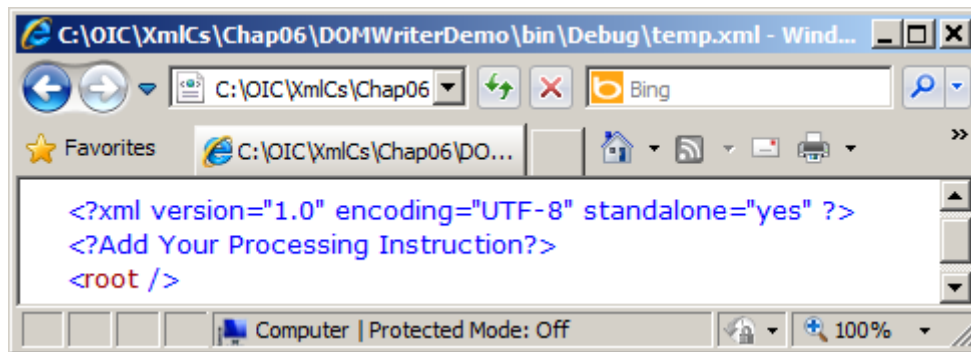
C:\OIC\XmlCs\Chap06\DOMWriterDemo\bin\Debug\temp.xml - Wind...

C:\OIC\XmlCs\Chap06

Bing

Favorites

C:\OIC\XmlCs\Chap06\DO...

<?xml version="1.0" encoding="UTF-8" standalone="yes" ?>
<?Add Your Processing Instruction?>
<root />

Computer | Protected Mode: Off

100%